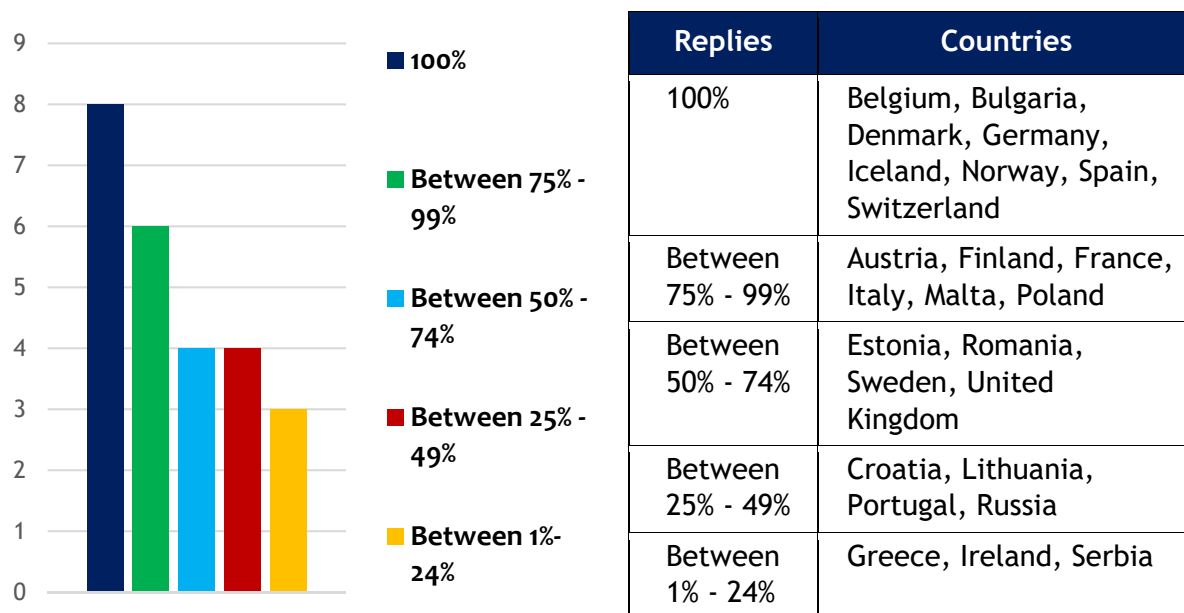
9
8
7
6
5
4
3
2
1
0

100%
Between 75% - 99%
Between 50% - 74%
Between 25% - 49%
Between 1%- 24%

| Replies | Countries |
|---|---|
| 100% | Belgium, Bulgaria, Denmark, Germany, Iceland, Norway, Spain, Switzerland |
| Between 75% - 99% | Austria, Finland, France, Italy, Malta, Poland |
| Between 50% - 74% | Estonia, Romania, Sweden, United Kingdom |
| Between 25% - 49% | Croatia, Lithuania, Portugal, Russia |
| Between 1% - 24% | Greece, Ireland, Serbia |